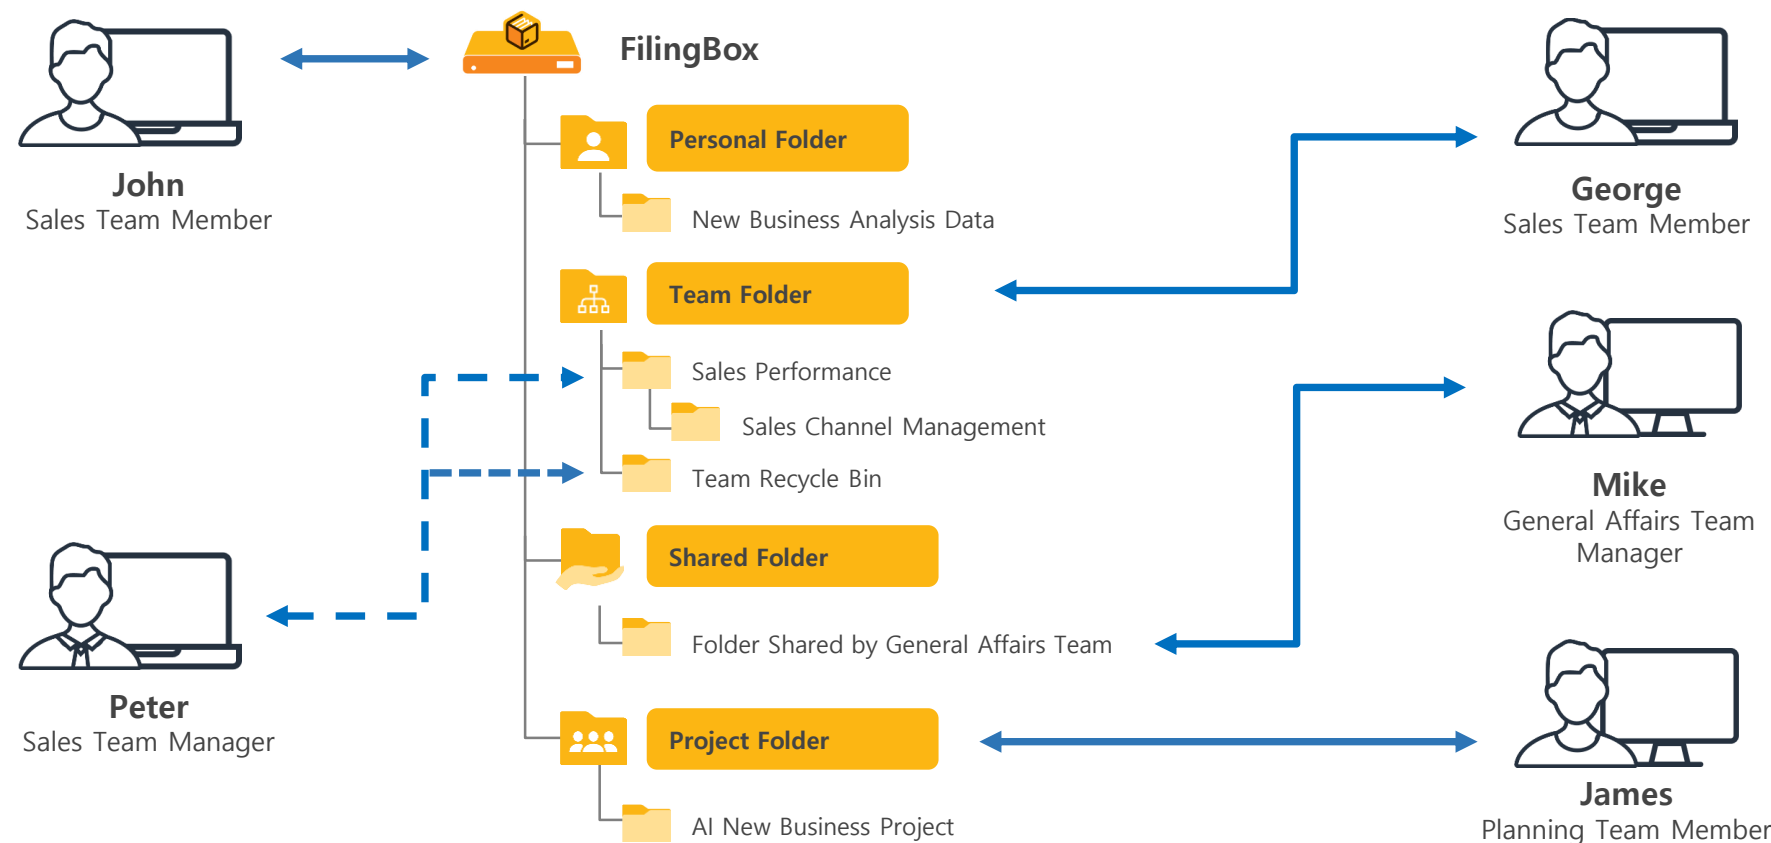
FilingBox

John
Sales Team Member

Personal Folder

New Business Analysis Data

Team Folder

Sales Performance

Sales Channel Management

Team Recycle Bin

Shared Folder

Folder Shared by General Affairs Team

Project Folder

AI New Business Project

Peter
Sales Team Manager

George
Sales Team Member

Mike
General Affairs Team Manager

James
Planning Team Member